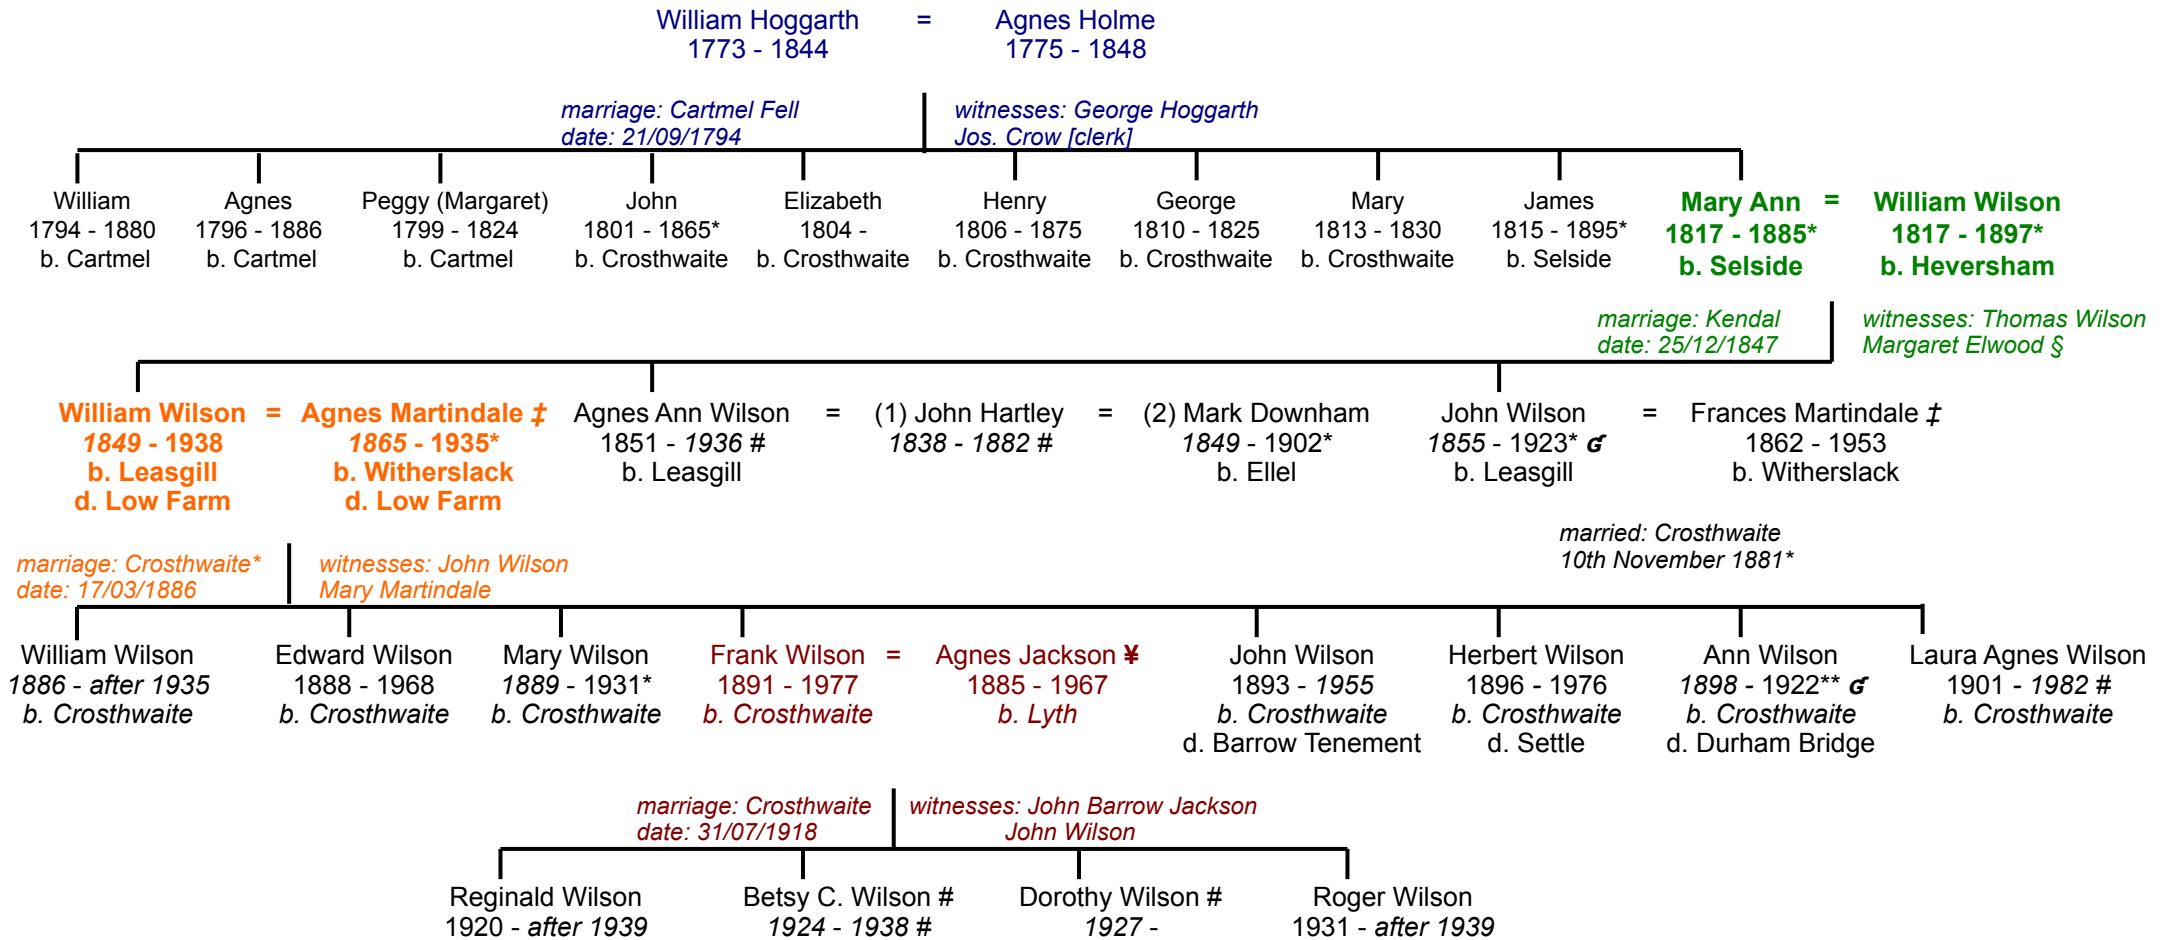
William Hoggarth = Agnes Holme
1773 - 1844 1775 - 1848

marriage: Cartmel Fell
date: 21/09/1794

witnesses: George Hoggarth
Jos. Crow [clerk]

William
1794 - 1880
b. Cartmel

Agnes
1796 - 1886
b. Cartmel

Peggy (Margaret)
1799 - 1824
b. Cartmel

John
1801 - 1865*
b. Crosthwaite

Elizabeth
1804 -
b. Crosthwaite

Henry
1806 - 1875
b. Crosthwaite

George
1810 - 1825
b. Crosthwaite

Mary
1813 - 1830
b. Crosthwaite

James
1815 - 1895*
b. Selside

Mary Ann = William Wilson
1817 - 1885* 1817 - 1897*
b. Selside b. Heversham

marriage: Kendal
date: 25/12/1847

witnesses: Thomas Wilson
Margaret Elwood §

William Wilson = Agnes Martindale ‡
1849 - 1938 1865 - 1935*
b. Leasgill b. Witherslack
d. Low Farm d. Low Farm

Agnes Ann Wilson = (1) John Hartley = (2) Mark Downham
1851 - 1936 # 1838 - 1882 # 1849 - 1902*
b. Leasgill b. Ellel

John Wilson = Frances Martindale ‡
1855 - 1923* ɕ 1862 - 1953
b. Leasgill b. Witherslack

married: Crosthwaite
10th November 1881*

marriage: Crosthwaite*
date: 17/03/1886

witnesses: John Wilson
Mary Martindale

William Wilson
1886 - after 1935
b. Crosthwaite

Edward Wilson
1888 - 1968
b. Crosthwaite

Mary Wilson
1889 - 1931*
b. Crosthwaite

Frank Wilson = Agnes Jackson ¥
1891 - 1977 1885 - 1967
b. Crosthwaite b. Lyth

John Wilson
1893 - 1955
b. Crosthwaite
d. Barrow Tenement

Herbert Wilson
1896 - 1976
b. Crosthwaite
d. Settle

Ann Wilson
1898 - 1922** ɕ
b. Crosthwaite
d. Durham Bridge

Laura Agnes Wilson
1901 - 1982 #
b. Crosthwaite

marriage: Crosthwaite
date: 31/07/1918

witnesses: John Barrow Jackson
John Wilson

Reginald Wilson
1920 - after 1939

Betsy C. Wilson #
1924 - 1938 #

Dorothy Wilson #
1927 -

Roger Wilson
1931 - after 1939